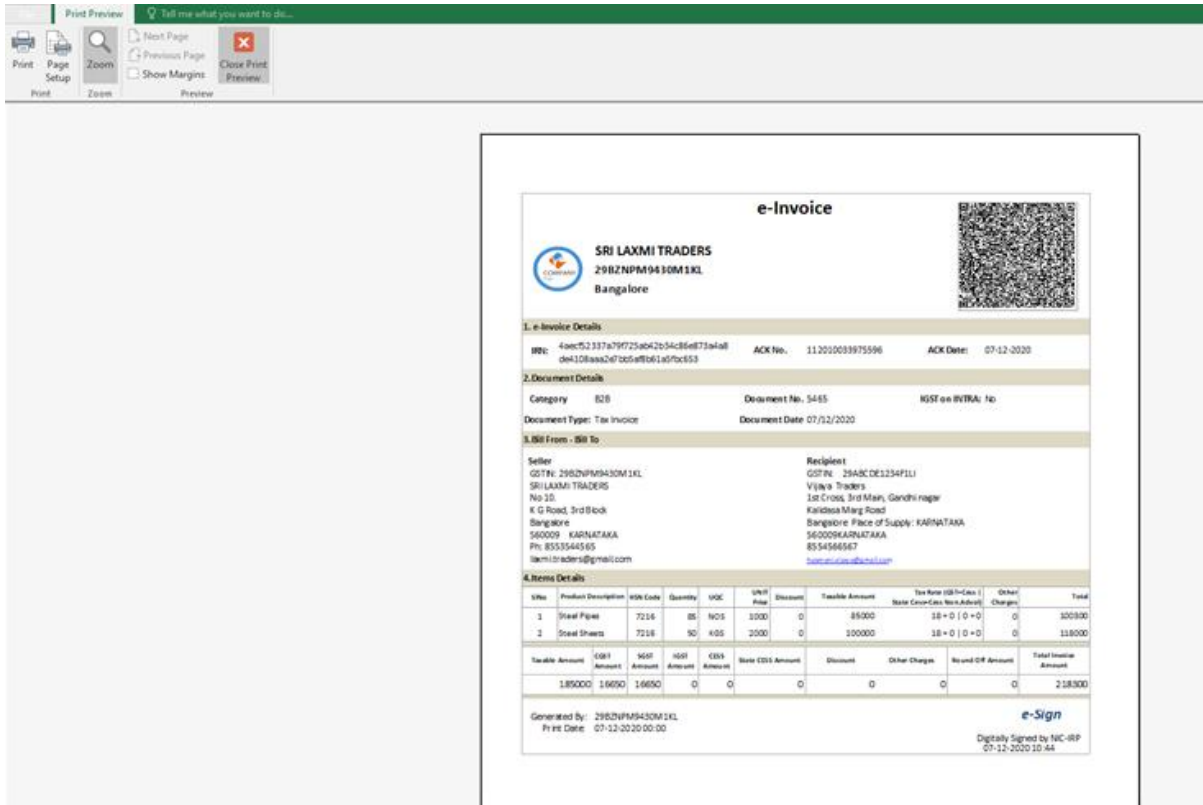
Print Preview
Tell me what you want to do...

Print
Page Setup
Zoom
Next Page
Previous Page
Show Margins
Close Print Preview
Print
Zoom
Preview

e-Invoice

COMPANY

SRI LAXMI TRADERS
29BZNPM9430M1KL
Bangalore

1. e-Invoice Details

IRN: 4aecf52337a79f725ab42b54c86e873a4a8de4108aaa2d7bb5af8b61a6fbc653
ACK No. 112010033975596
ACK Date: 07-12-2020

2.Document Details

Category B2B
Document No. 5465
IGST on INTRA: No
Document Type: Tax Invoice
Document Date 07/12/2020

3.Bill From - Bill To

Seller
GSTIN: 29BZNPM9430M1KL
SRI LAXMI TRADERS
No 10,
K G Road, 3rd Block
Bangalore
560009 KARNATAKA
Ph: 8553544565
laxmi.traders@gmail.com

Recipient
GSTIN: 29ABCDE1234F1LI
Vijaya Traders
1st Cross, 3rd Main, Gandhi nagar
Kalidasa Marg Road
Bangalore Place of Supply: KARNATAKA
560009KARNATAKA
8554566567
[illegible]

4.Items Details

| SlNo | Product Description | HSN Code | Quantity | UQC | Unit Price | Discount | Taxable Amount | Tax Rate (GST+Cess \| State Cess+Cess Non.Advol) | Other Charges | Total |
|---|---|---|---|---|---|---|---|---|---|---|
| 1 | Steel Pipes | 7216 | 85 | NOS | 1000 | 0 | 85000 | 18+0 \| 0+0 | 0 | 100300 |
| 2 | Steel Sheets | 7216 | 50 | NOS | 2000 | 0 | 100000 | 18+0 \| 0+0 | 0 | 118000 |

| Taxable Amount | CGST Amount | SGST Amount | IGST Amount | CESS Amount | State CESS Amount | Discount | Other Charges | Round Off Amount | Total Invoice Amount |
|---|---|---|---|---|---|---|---|---|---|
| 185000 | 16650 | 16650 | 0 | 0 | 0 | 0 | 0 | 0 | 218300 |

Generated By: 29BZNPM9430M1KL
Print Date: 07-12-2020 00:00

e-Sign
Digitally Signed by NIC-IRP
07-12-2020 10:44